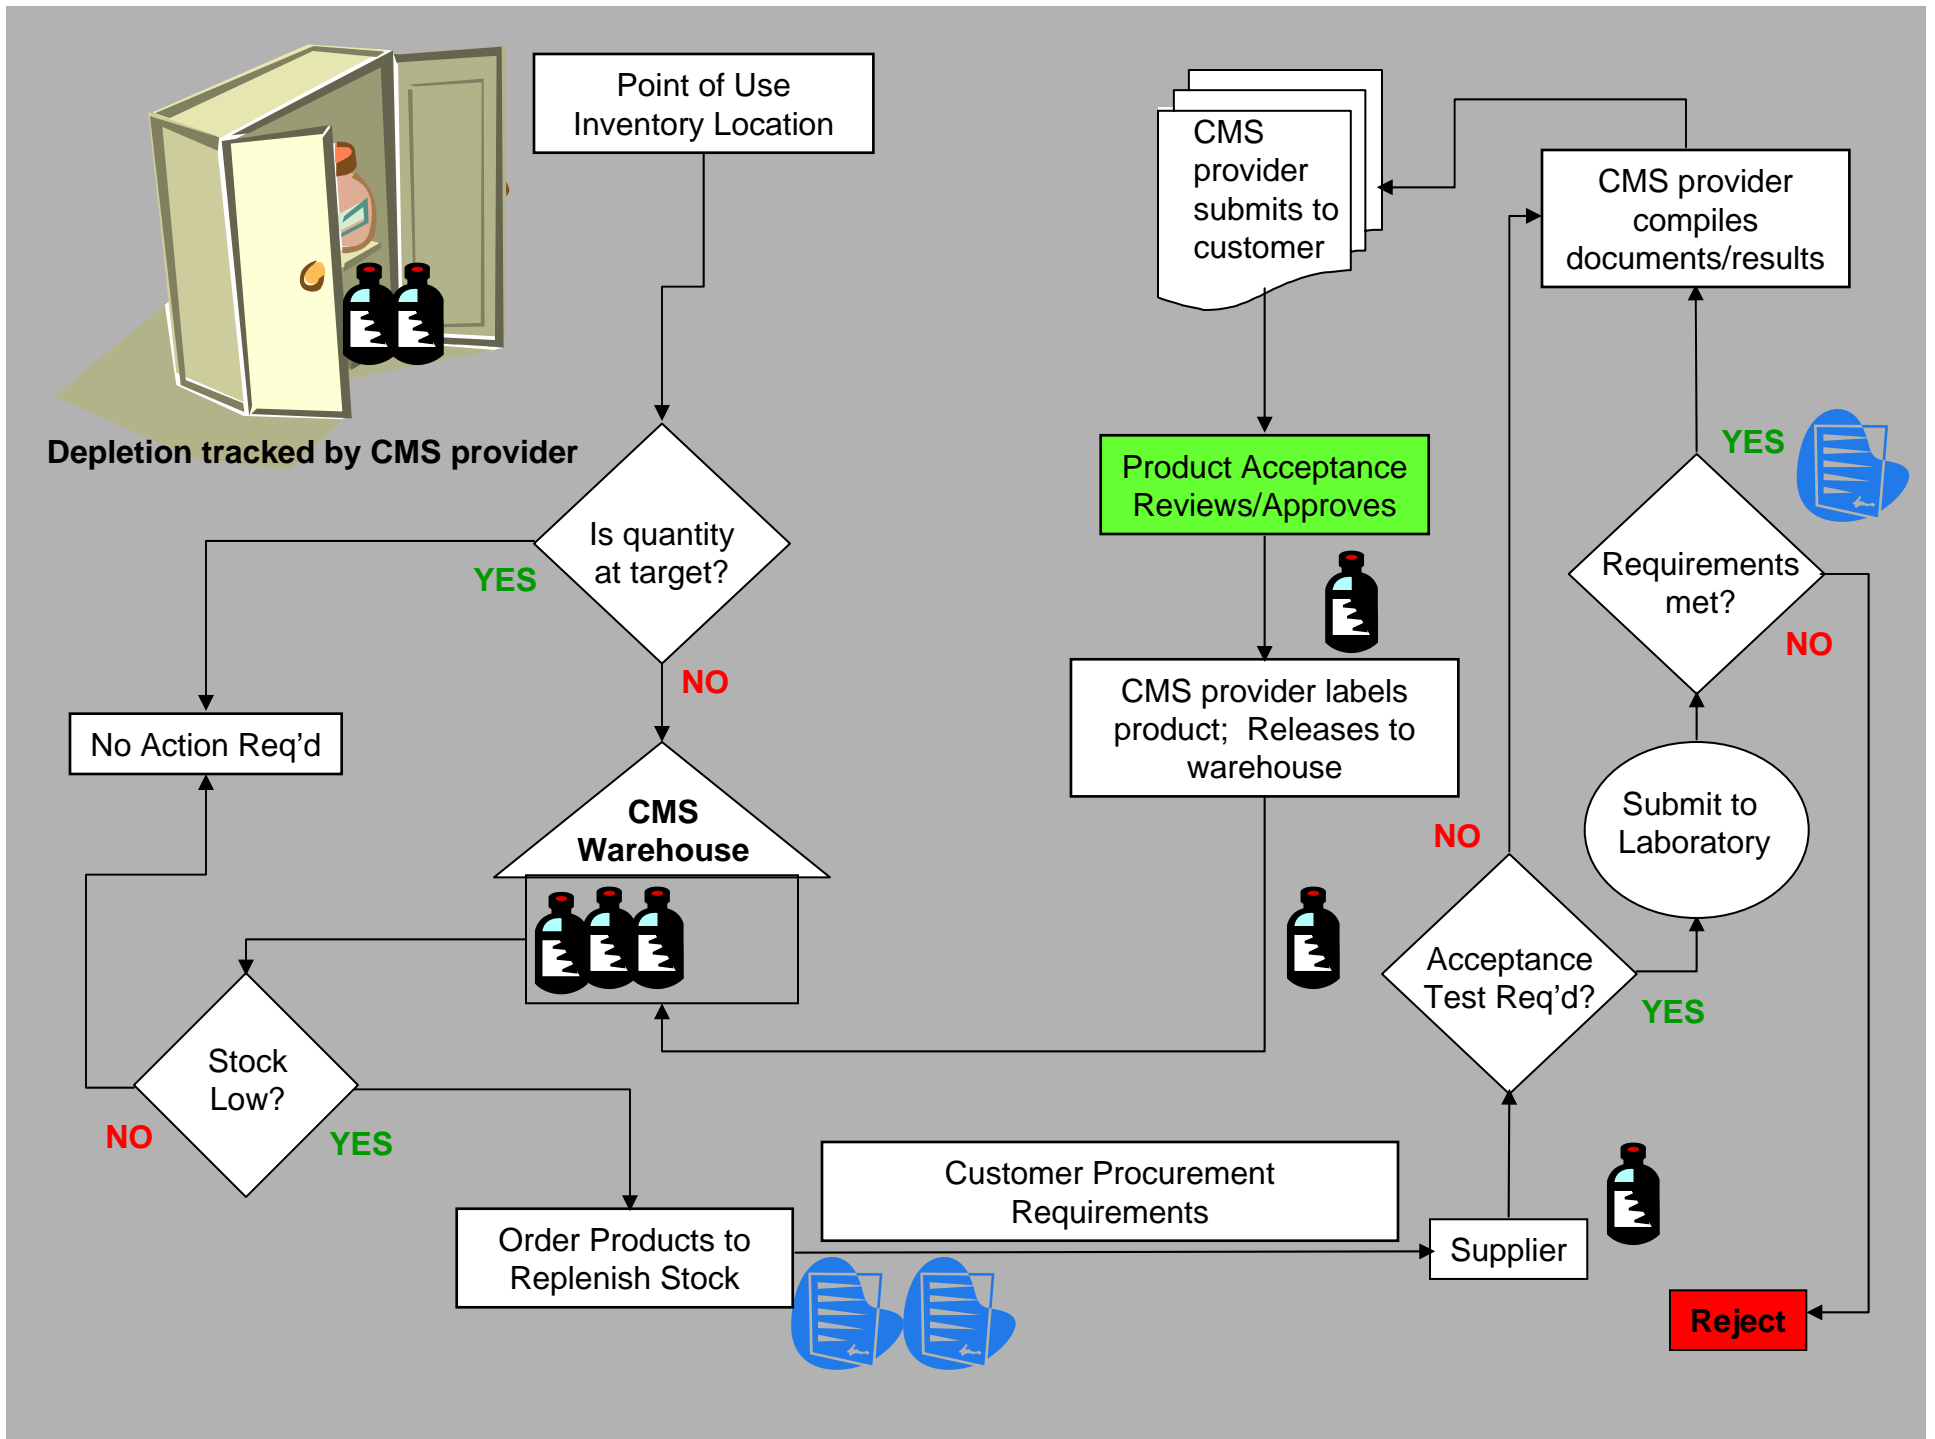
Point of Use Inventory Location

Depletion tracked by CMS provider

Is quantity at target?

YES

NO

No Action Req'd

CMS Warehouse

Stock Low?

NO

YES

Order Products to Replenish Stock

Customer Procurement Requirements

Supplier

CMS provider submits to customer

Product Acceptance Reviews/Approves

CMS provider labels product; Releases to warehouse

NO

Acceptance Test Req'd?

YES

Submit to Laboratory

Requirements met?

YES

NO

CMS provider compiles documents/results

Reject